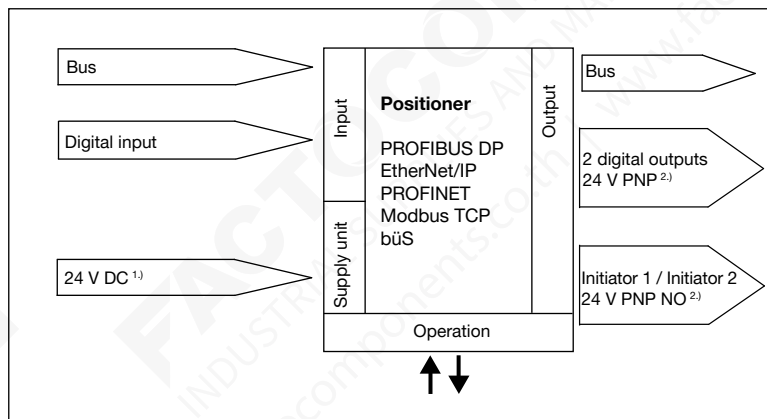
Bus

Digital input

24 V DC $^{1.)}$

Input

Supply unit

Positioner

PROFIBUS DP
EtherNet/IP
PROFINET
Modbus TCP
büS

Output

Operation

Bus

2 digital outputs
24 V PNP $^{2.)}$

Initiator 1 / Initiator 2
24 V PNP NO $^{2.)}$

FACTOCOMPONENTS
INDUSTRIAL SPARES AND MACHINES
www.factocomponents.com